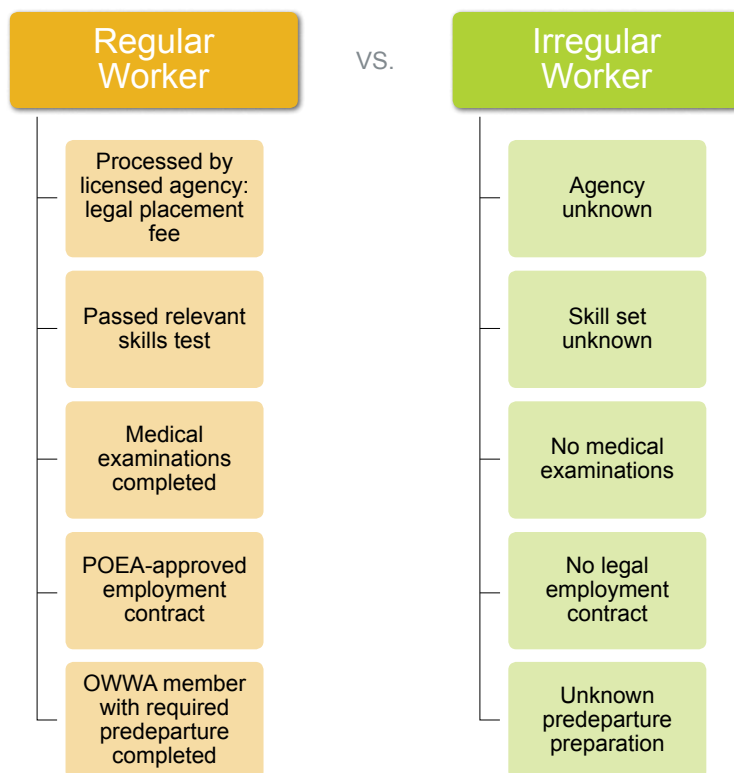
Regular Worker

vs.

Irregular Worker

Processed by licensed agency: legal placement fee

Passed relevant skills test

Medical examinations completed

POEA-approved employment contract

OWWA member with required predeparture completed

Agency unknown

Skill set unknown

No medical examinations

No legal employment contract

Unknown predeparture preparation